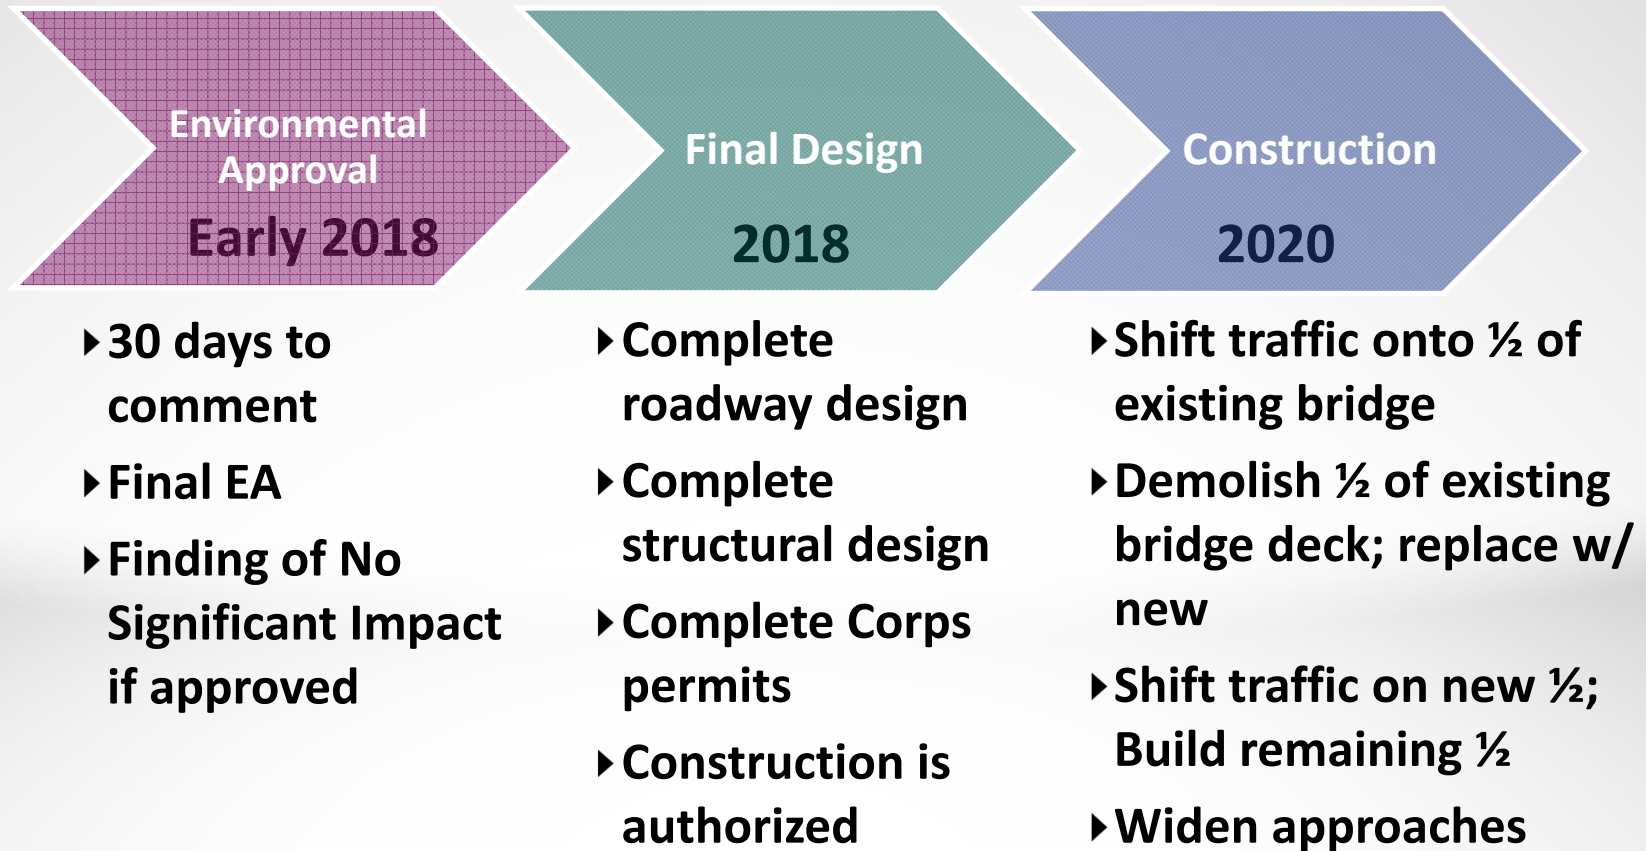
Environmental Approval

Early 2018

- 30 days to comment
- Final EA
- Finding of No Significant Impact if approved

Final Design

2018

- Complete roadway design
- Complete structural design
- Complete Corps permits
- Construction is authorized

Construction

2020

- Shift traffic onto ½ of existing bridge
- Demolish ½ of existing bridge deck; replace w/ new
- Shift traffic on new ½; Build remaining ½
- Widen approaches